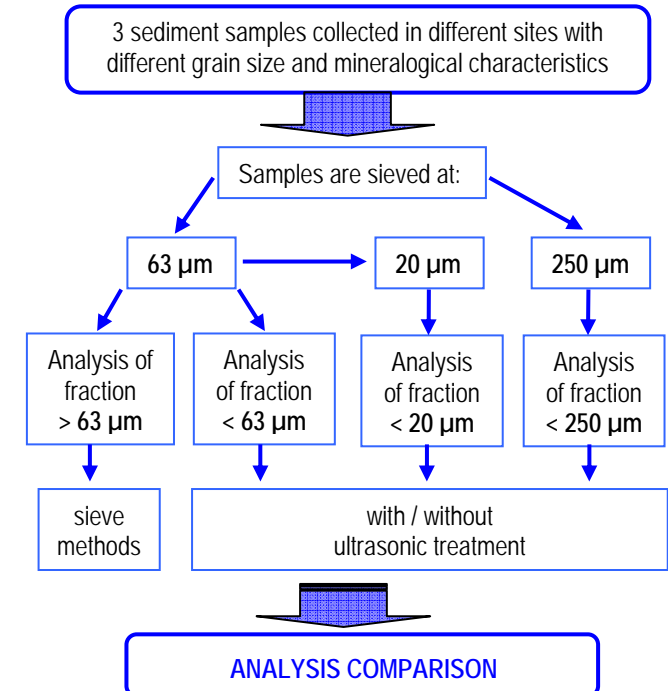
3 sediment samples collected in different sites with different grain size and mineralogical characteristics

Samples are sieved at:

63 μm

20 μm

250 μm

Analysis of fraction > 63 μm

Analysis of fraction < 63 μm

Analysis of fraction < 20 μm

Analysis of fraction < 250 μm

sieve methods

with / without ultrasonic treatment

ANALYSIS COMPARISON